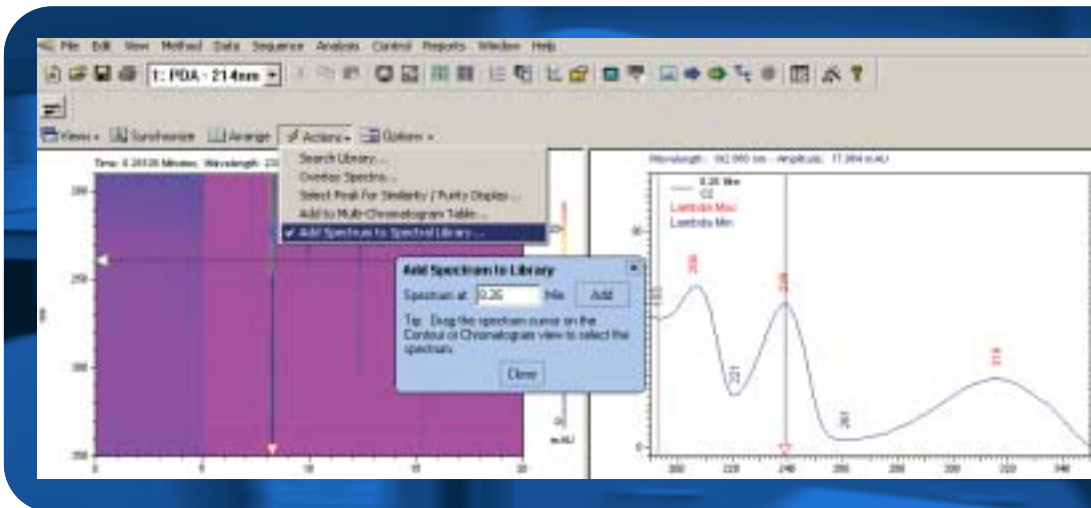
File Edit View Method Data Sequence Analysis Control Reports Window Help

1: PDA - 214nm

Views Synchronize Arrange Actions Options

Time: 0.26526 Minutes, Wavelength: 2

Search Library...
Overlay Spectra...
Select Peak For Similarity / Purity Display...
Add to Multi-Chromatogram Table...
Add Spectrum to Spectral Library...

Wavelength: 192.000 nm - Amplitude: 17.384 mAU

0.26 Min
C2
Lambda Max
Lambda Min

Add Spectrum to Library

Spectrum at: 0.26 Min Add

Tip: Drag the spectrum cursor on the Contour or Chromatogram view to select the spectrum.

Close

nm

mAU

0 5 10 15 20

200 220 240 260 280 300 320 340

206

240

316

227

263